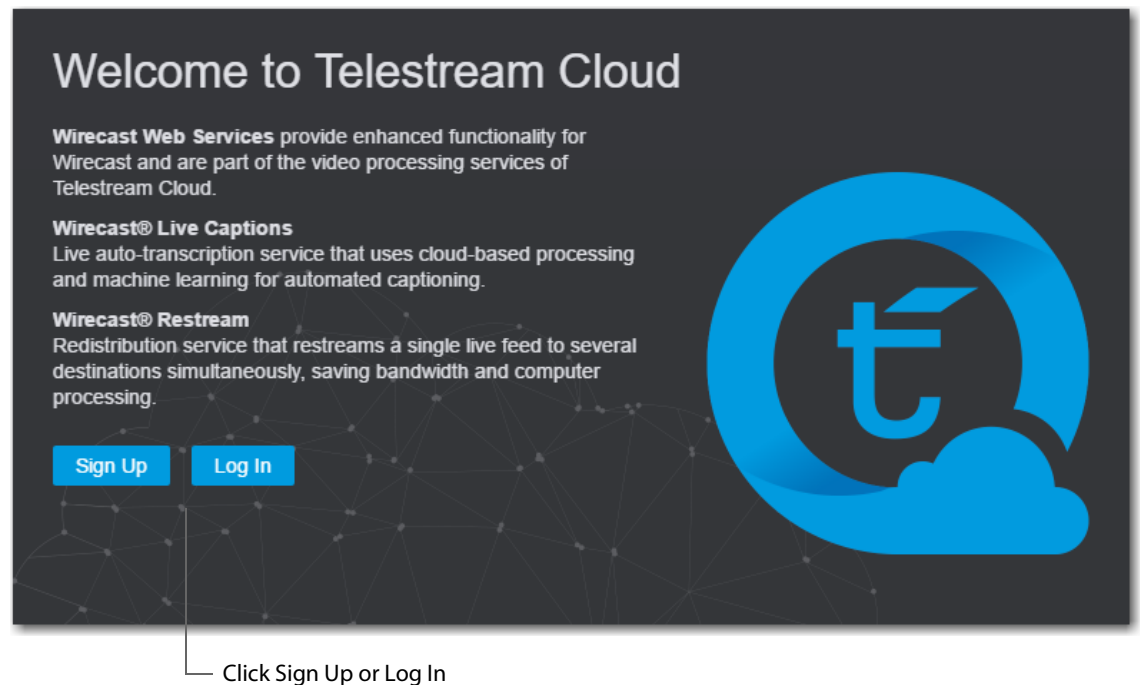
Welcome to Telestream Cloud

**Wirecast Web Services** provide enhanced functionality for Wirecast and are part of the video processing services of Telestream Cloud.

**Wirecast® Live Captions**
Live auto-transcription service that uses cloud-based processing and machine learning for automated captioning.

**Wirecast® Restream**
Redistribution service that restreams a single live feed to several destinations simultaneously, saving bandwidth and computer processing.

Sign Up

Log In

Click Sign Up or Log In